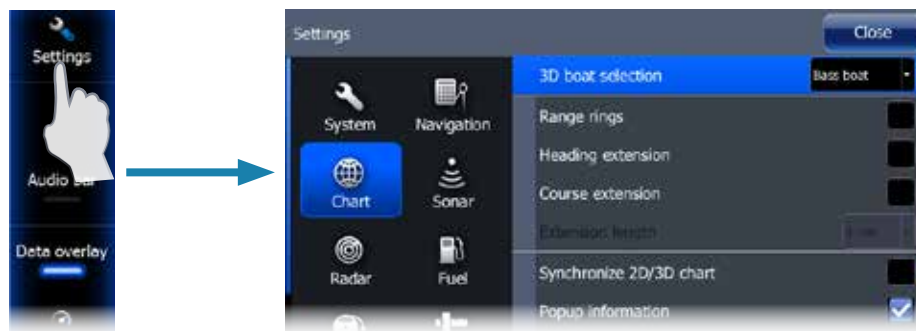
Settings

Audio bar

Data overlay

Settings

Close

System

Navigation

Chart

Sonar

Radar

Fuel

3D boat selection

Bass boat

Range rings

Heading extension

Course extension

Extension length

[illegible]

Synchronize 2D/3D chart

Popup information